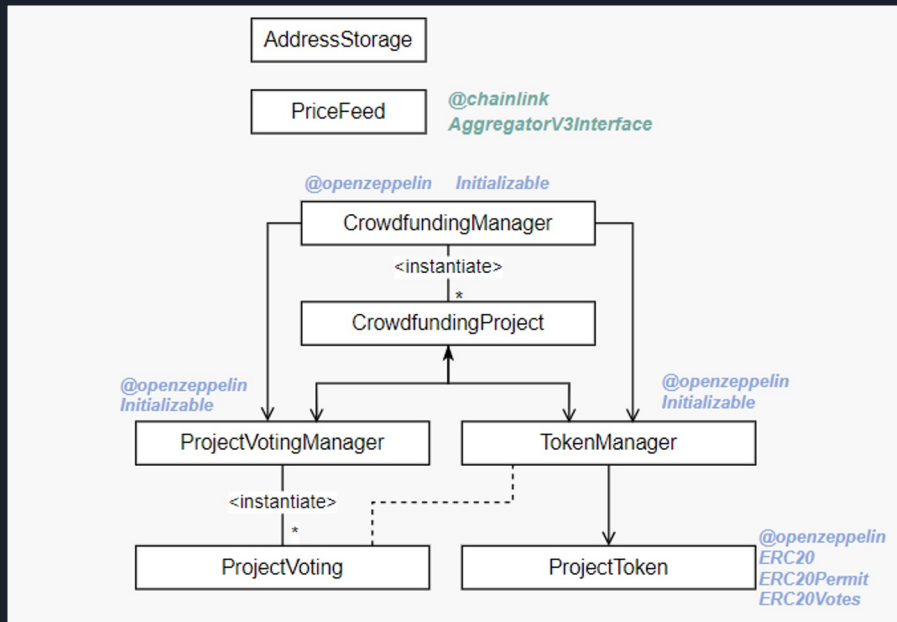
AddressStorage

PriceFeed

@chainlink
AggregatorV3Interface

@openzeppelin Initializable

CrowdfundingManager

<instantiate>

*

CrowdfundingProject

@openzeppelin
Initializable

@openzeppelin
Initializable

ProjectVotingManager

TokenManager

<instantiate>

*

ProjectVoting

ProjectToken

@openzeppelin
ERC20
ERC20Permit
ERC20Votes